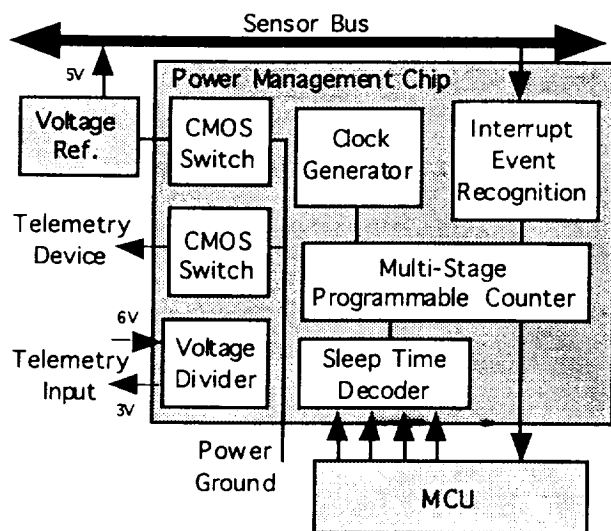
Sensor Bus

5V

Voltage Ref.

Power Management Chip

CMOS Switch

Clock Generator

Interrupt Event Recognition

Telemetry Device

CMOS Switch

Multi-Stage Programmable Counter

6V

Telemetry Input

3V

Voltage Divider

Sleep Time Decoder

Power Ground

MCU